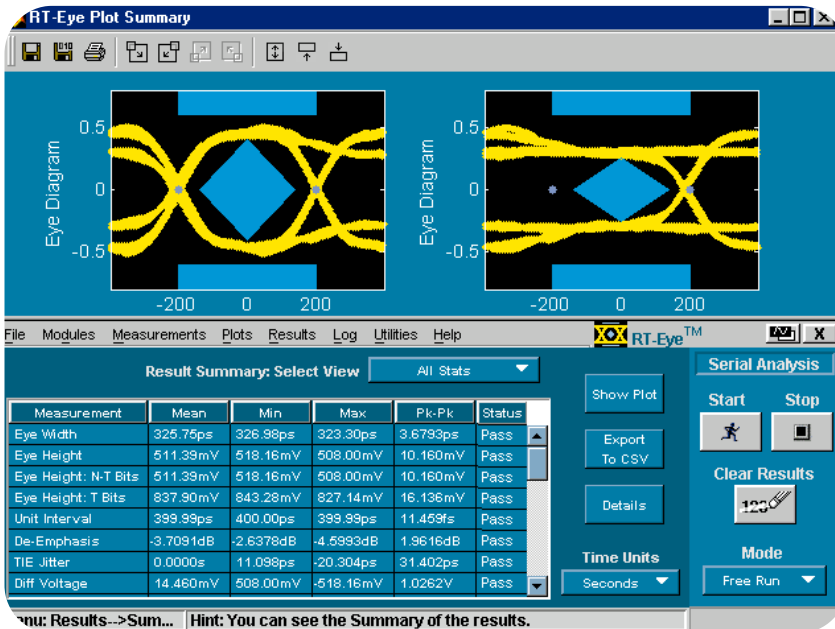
RT-Eye Plot Summary

Eye Diagram
0.5
0
-0.5
-200 0 200

Eye Diagram
0.5
0
-0.5
-200 0 200

File Modules Measurements Plots Results Log Utilities Help
RT-Eye™
X

Result Summary: Select View
All Stats

| Measurement | Mean | Min | Max | Pk-Pk | Status |
|---|---|---|---|---|---|
| Eye Width | 325.75ps | 326.98ps | 323.30ps | 3.6793ps | Pass |
| Eye Height | 511.39mV | 518.16mV | 508.00mV | 10.160mV | Pass |
| Eye Height: N-T Bits | 511.39mV | 518.16mV | 508.00mV | 10.160mV | Pass |
| Eye Height: T Bits | 837.90mV | 843.28mV | 827.14mV | 16.136mV | Pass |
| Unit Interval | 399.99ps | 400.00ps | 399.99ps | 11.459fs | Pass |
| De-Emphasis | -3.7091dB | -2.6378dB | -4.5993dB | 1.9616dB | Pass |
| TIE Jitter | 0.0000s | 11.098ps | -20.304ps | 31.402ps | Pass |
| Diff Voltage | 14.460mV | 508.00mV | -518.16mV | 1.0262V | Pass |

Show Plot
Export To CSV
Details
Time Units
Seconds

Serial Analysis
Start
Stop
Clear Results
123
Mode
Free Run

nu: Results-->Sum... Hint: You can see the Summary of the results.